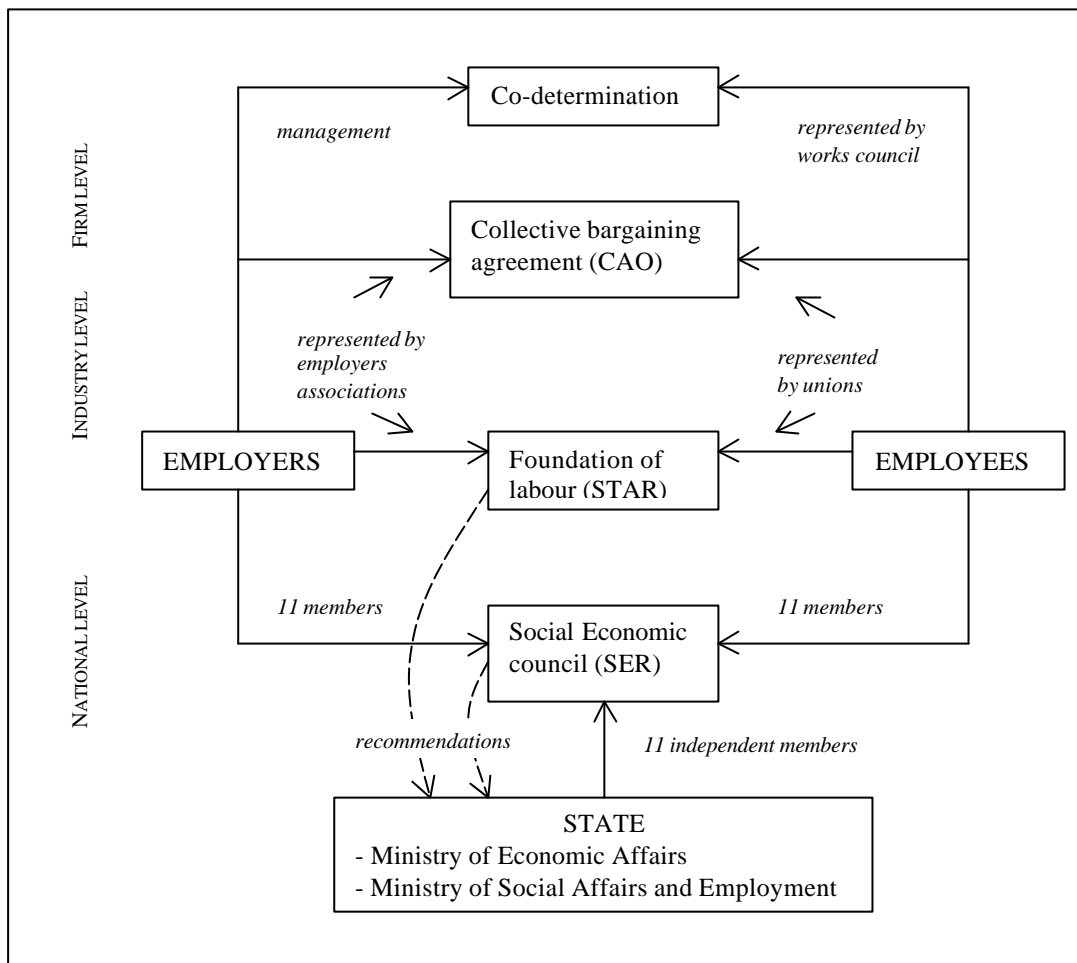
FIRM LEVEL

INDUSTRY LEVEL

NATIONAL LEVEL

Co-determination

management

represented by works council

Collective bargaining agreement (CAO)

represented by employers associations

represented by unions

EMPLOYERS

Foundation of labour (STAR)

EMPLOYEES

11 members

Social Economic council (SER)

11 members

recommendations

11 independent members

STATE
- Ministry of Economic Affairs
- Ministry of Social Affairs and Employment